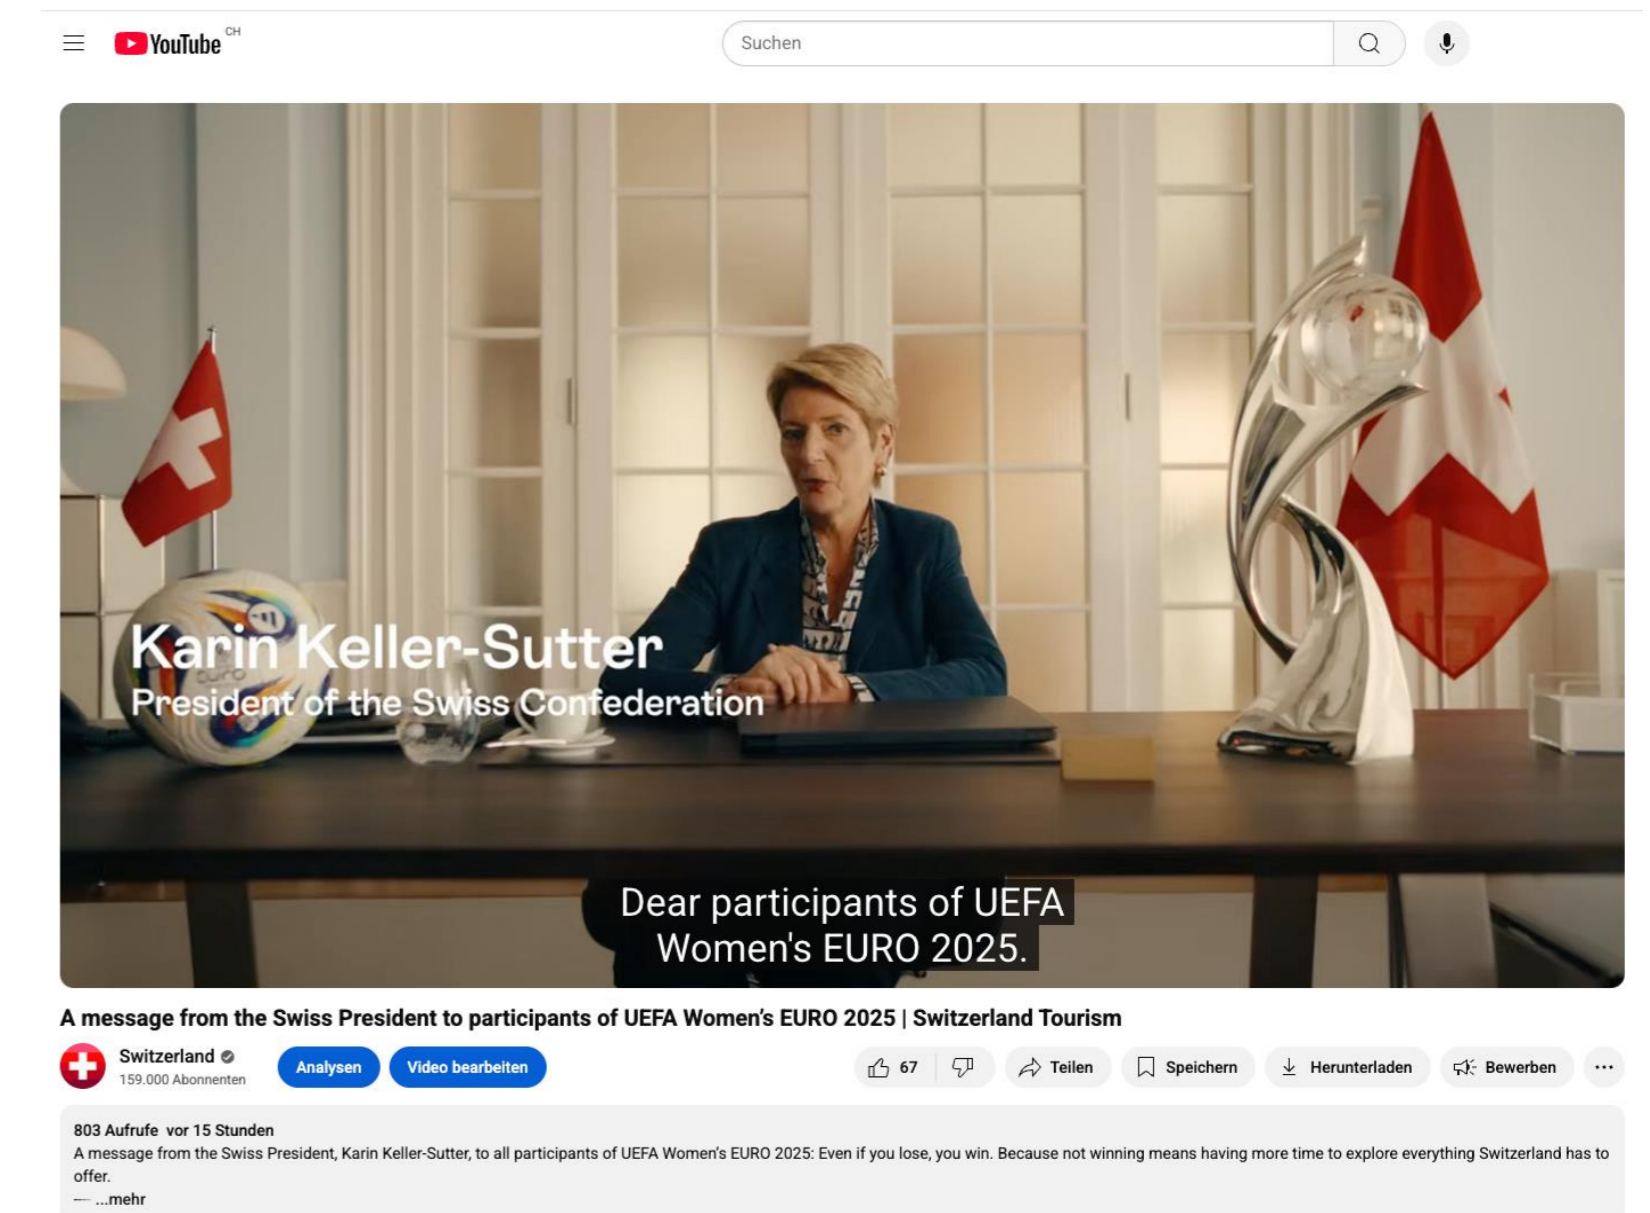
YouTube CH

Suchen

Karin Keller-Sutter
President of the Swiss Confederation

Dear participants of UEFA Women's EURO 2025.

A message from the Swiss President to participants of UEFA Women's EURO 2025 | Switzerland Tourism

Switzerland
159.000 Abonnenten

Analysen
Video bearbeiten
67
Teilen
Speichern
Herunterladen
Bewerben

803 Aufrufe vor 15 Stunden
A message from the Swiss President, Karin Keller-Sutter, to all participants of UEFA Women's EURO 2025: Even if you lose, you win. Because not winning means having more time to explore everything Switzerland has to offer.
— ...mehr